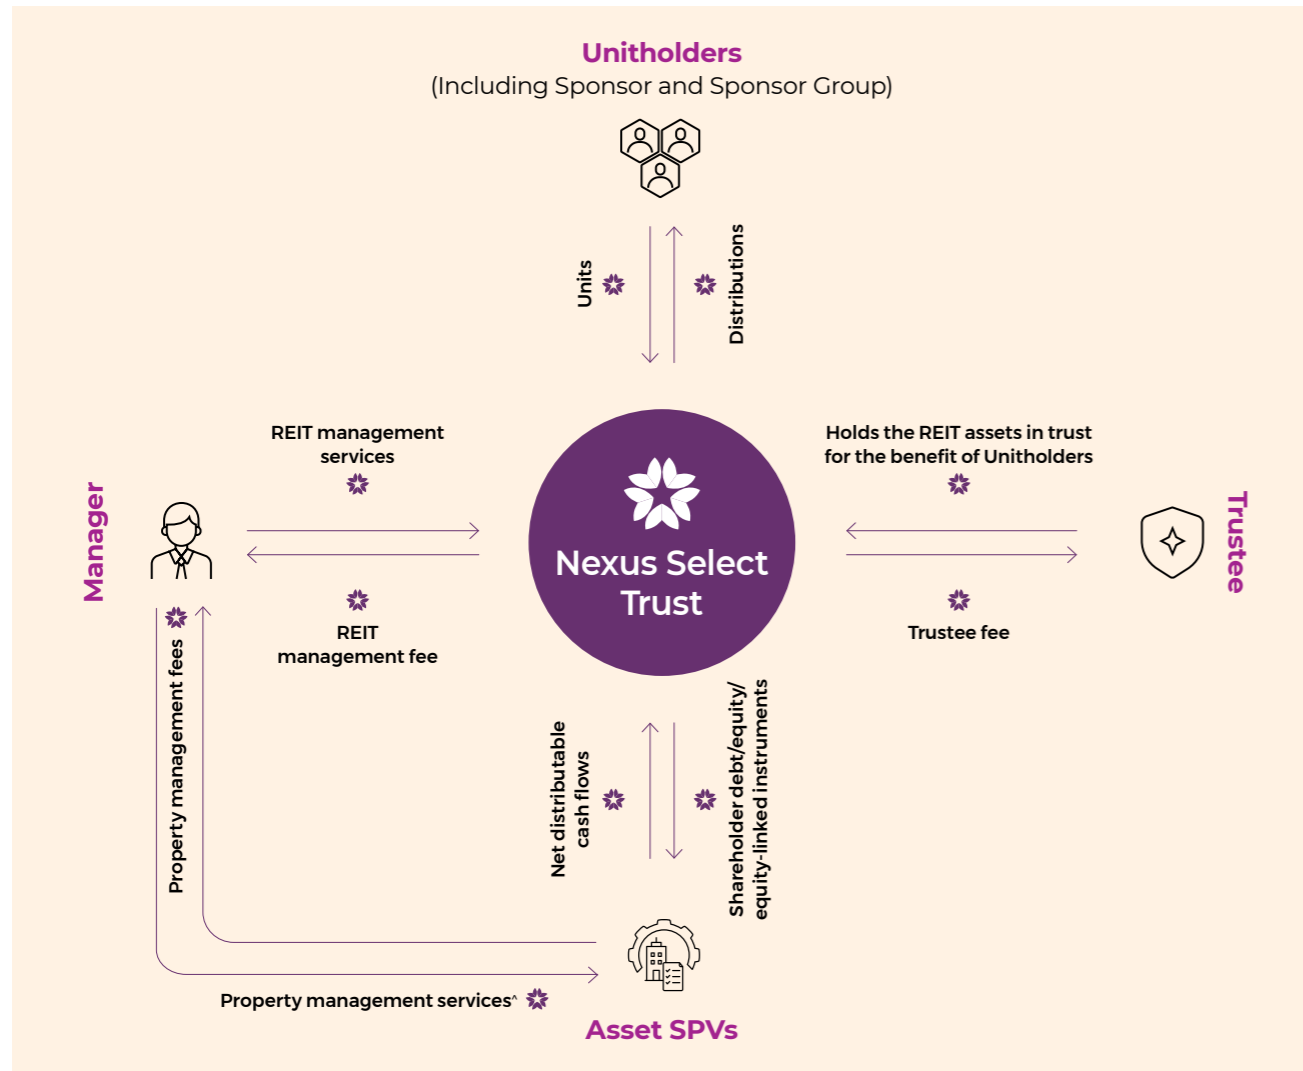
Unitholders
(Including Sponsor and Sponsor Group)

Units

Distributions

REIT management services

Holds the REIT assets in trust for the benefit of Unitholders

Manager

Nexus Select Trust

Trustee

REIT management fee

Trustee fee

Property management fees

Net distributable cash flows

Shareholder debt/equity/ equity-linked instruments

Property management services^

Asset SPVs